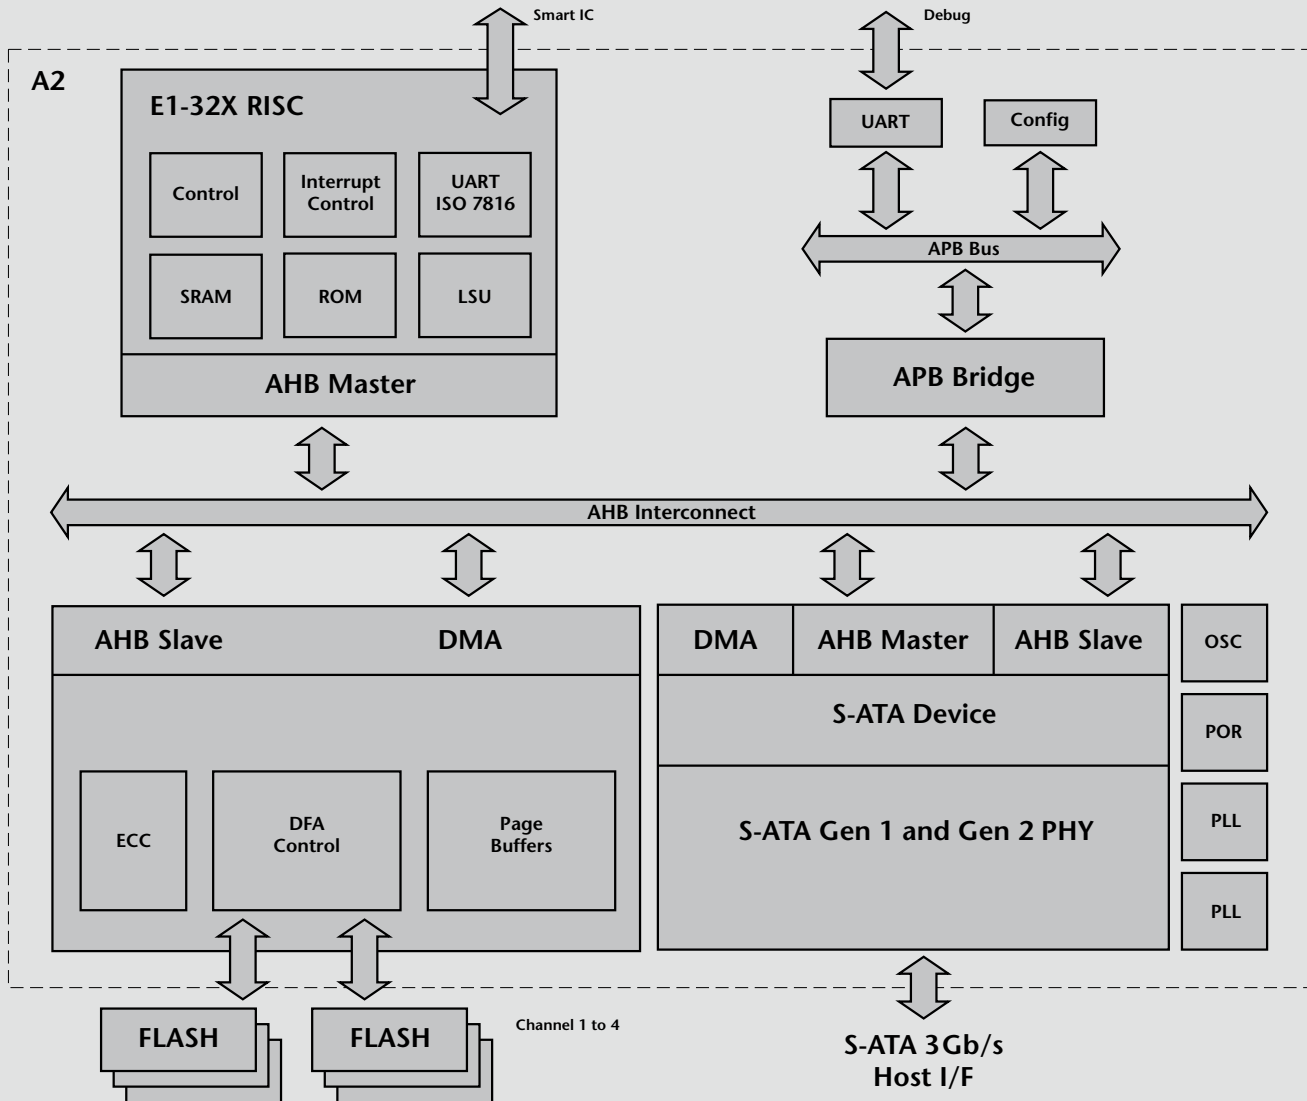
Smart IC

Debug

A2

E1-32X RISC

Control

Interrupt Control

UART ISO 7816

SRAM

ROM

LSU

AHB Master

UART

Config

APB Bus

APB Bridge

AHB Interconnect

AHB Slave

DMA

ECC

DFA Control

Page Buffers

DMA

AHB Master

AHB Slave

S-ATA Device

S-ATA Gen 1 and Gen 2 PHY

OSC

POR

PLL

PLL

FLASH

FLASH

Channel 1 to 4

S-ATA 3Gb/s Host I/F